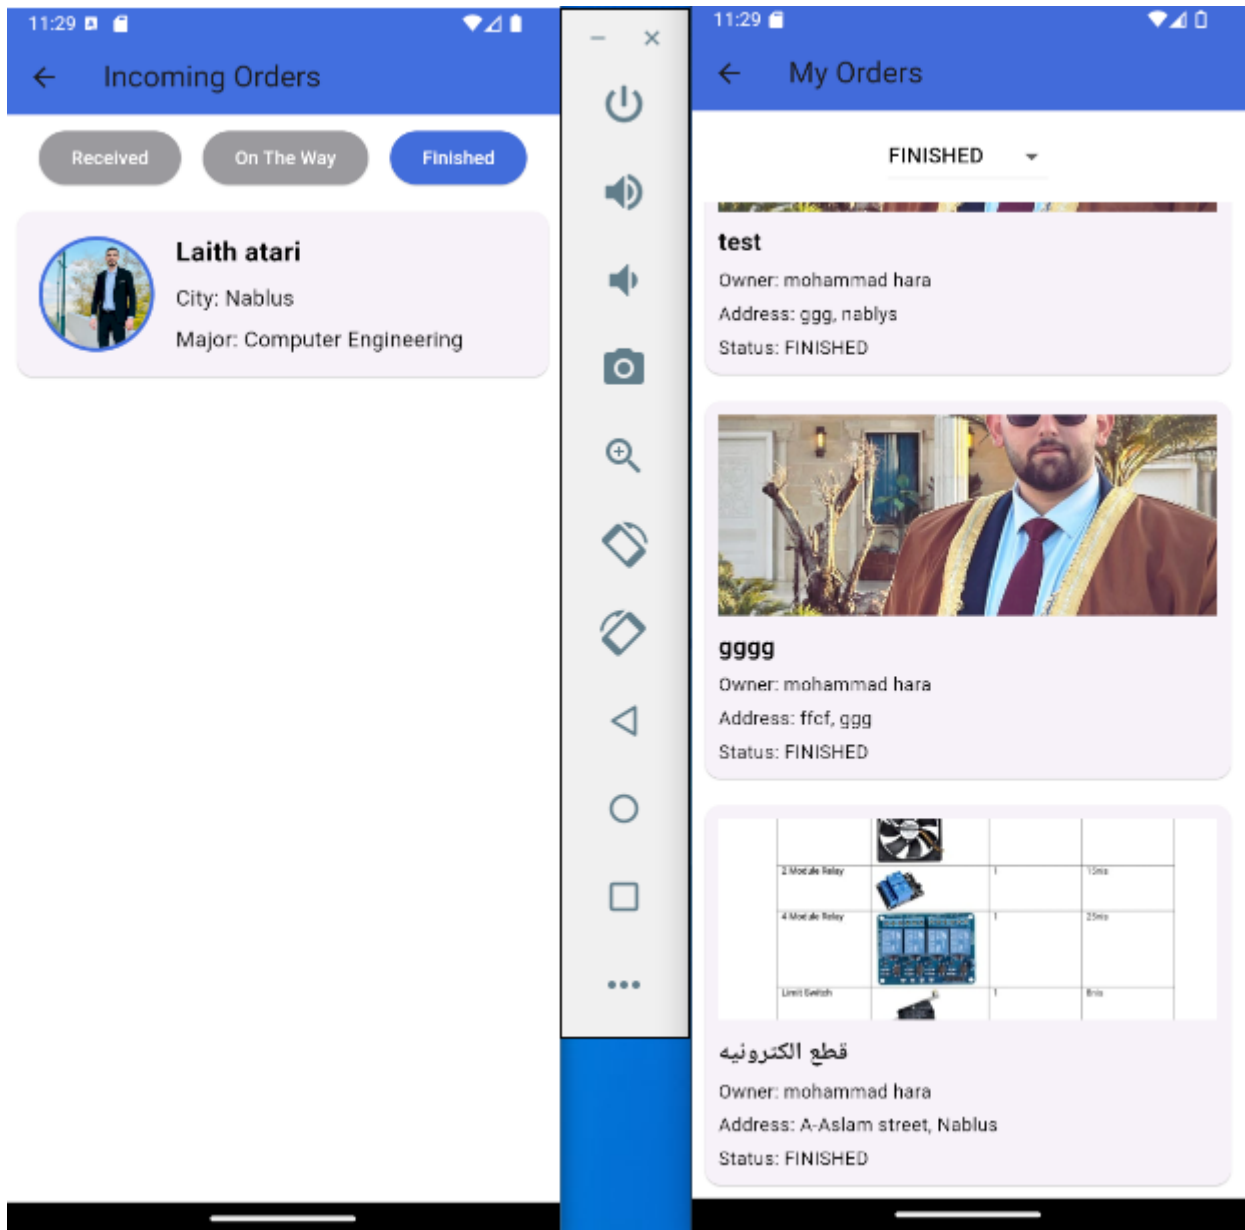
11:29

Incoming Orders

Received

On The Way

Finished

Laith atari

City: Nablus

Major: Computer Engineering

11:29

My Orders

FINISHED

test

Owner: mohammad hara

Address: ggg, nablys

Status: FINISHED

gggg

Owner: mohammad hara

Address: ffcf, ggg

Status: FINISHED

2 Module Relay

1

15nis

4 Module Relay

1

25nis

Limit Switch

1

8nis

قطع الكترونيه

Owner: mohammad hara

Address: A-Aslam street, Nablus

Status: FINISHED